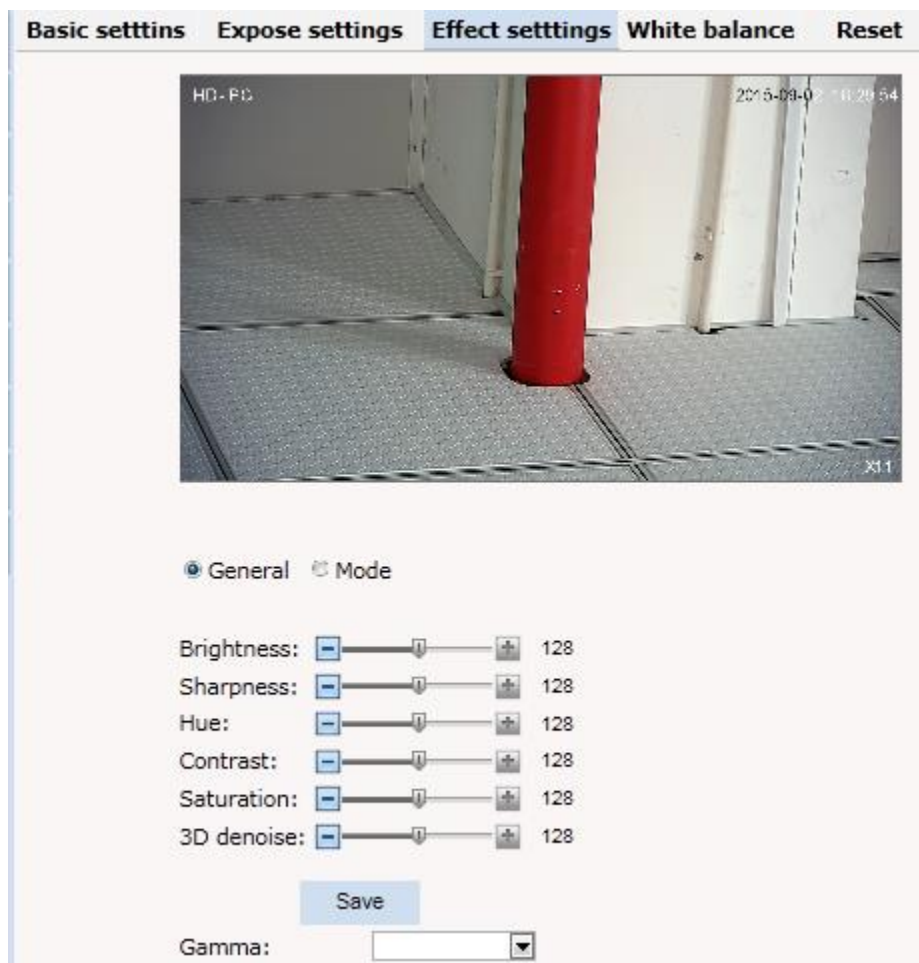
Basic setttins Expose settings Effect setttings White balance Reset

HD-PC 2015-09-0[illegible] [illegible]

X11

General Mode

| | |
|---|---|
| Brightness: | 128 |
| Sharpness: | 128 |
| Hue: | 128 |
| Contrast: | 128 |
| Saturation: | 128 |
| 3D denoise: | 128 |

Save

Gamma: